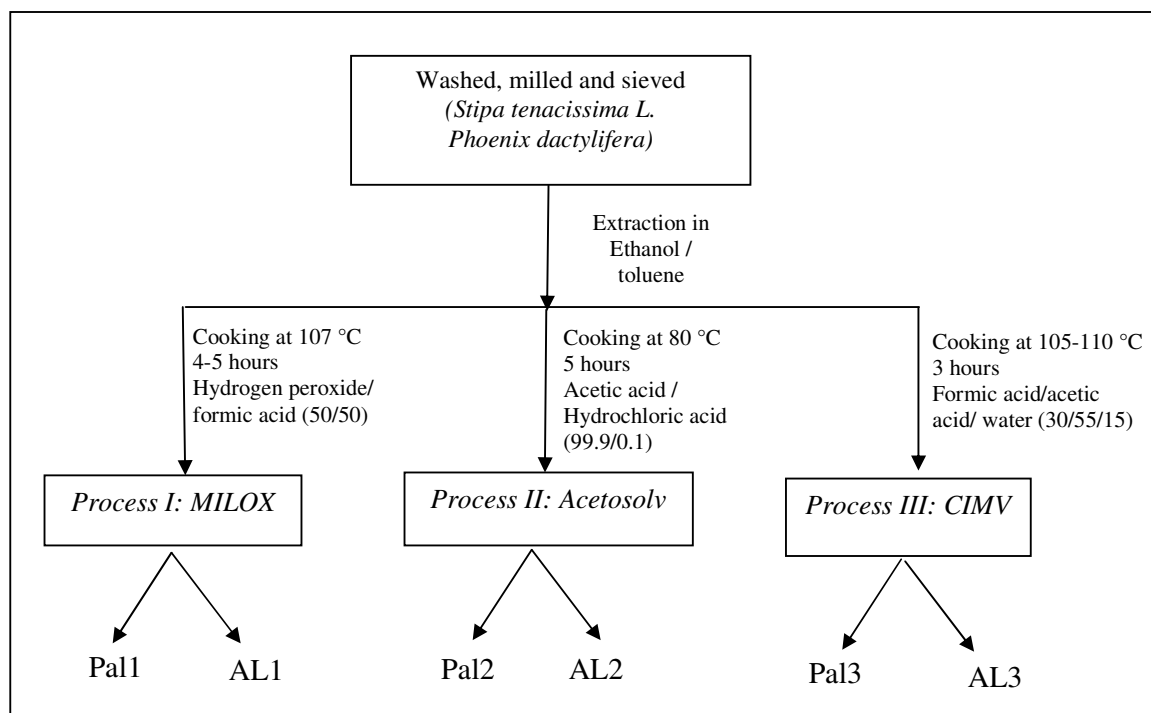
Washed, milled and sieved
(Stipa tenacissima L. Phoenix dactylifera)

Extraction in Ethanol / toluene

Cooking at 107 °C
4-5 hours
Hydrogen peroxide/ formic acid (50/50)

Cooking at 80 °C
5 hours
Acetic acid / Hydrochloric acid (99.9/0.1)

Cooking at 105-110 °C
3 hours
Formic acid/acetic acid/ water (30/55/15)

Process I: MILOX

Process II: Acetosolv

Process III: CIMV

Pal1 AL1

Pal2 AL2

Pal3 AL3